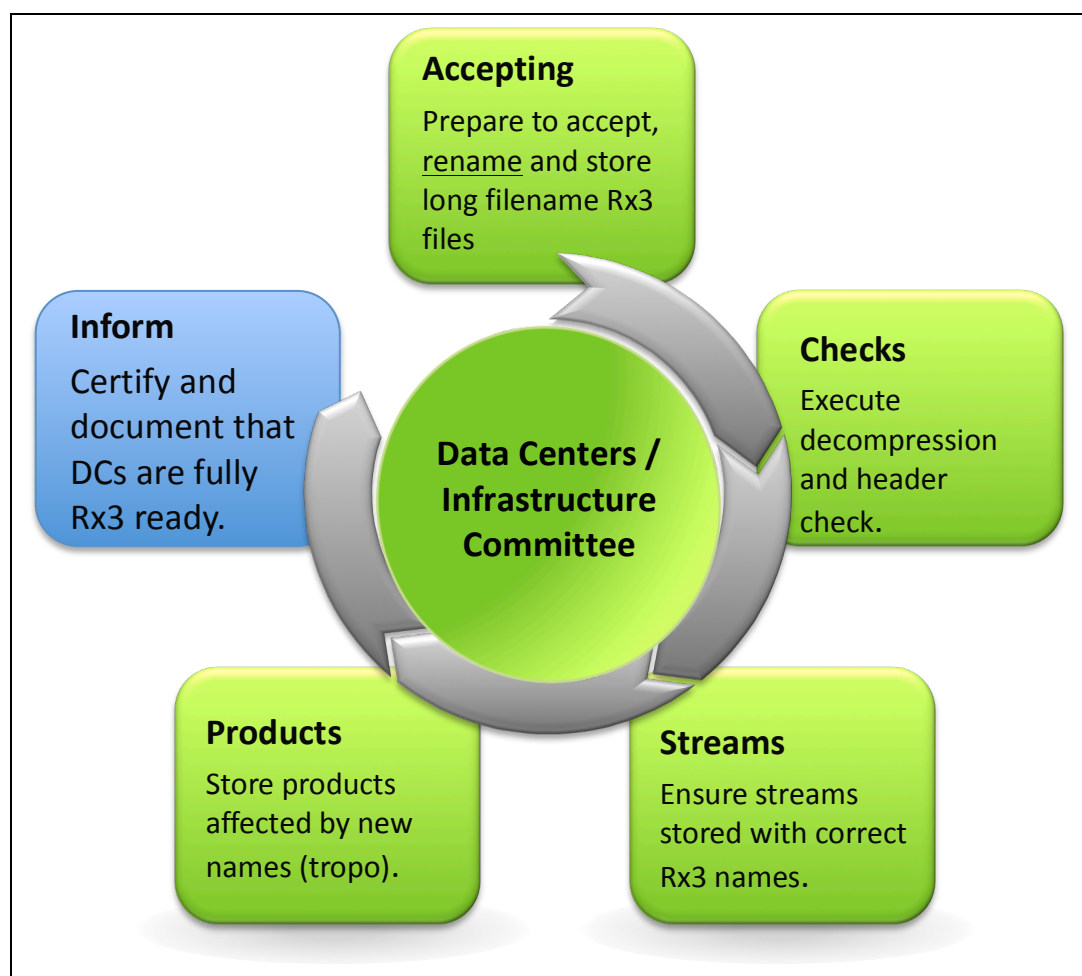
Accepting

Prepare to accept, rename and store long filename Rx3 files

Checks

Execute decompression and header check.

Streams

Ensure streams stored with correct Rx3 names.

Products

Store products affected by new names (tropo).

Inform

Certify and document that DCs are fully Rx3 ready.

Data Centers / Infrastructure Committee